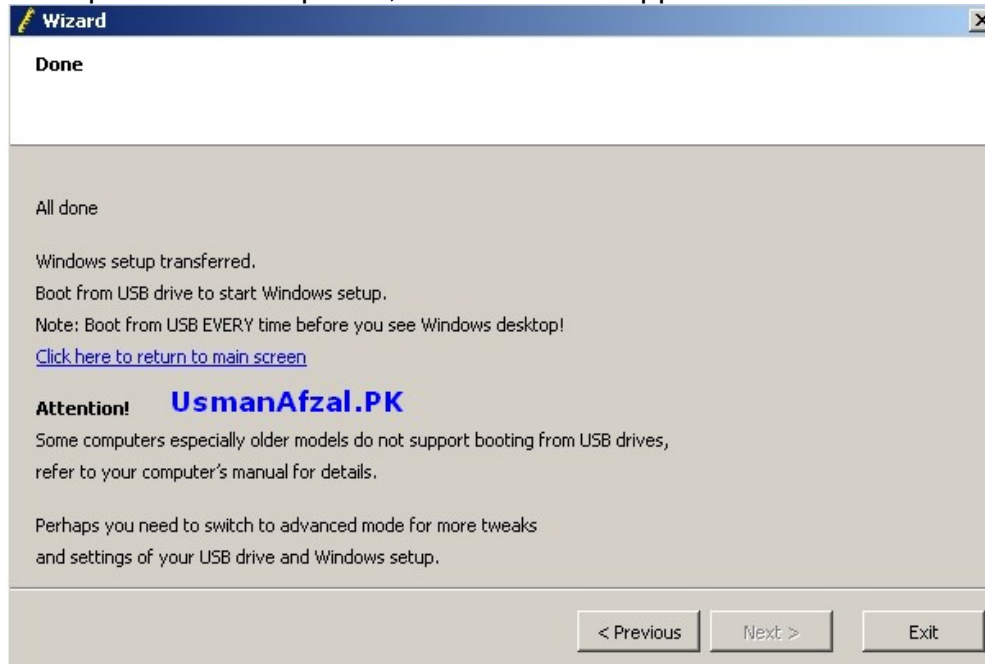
Wizard

Done

All done

Windows setup transferred.
Boot from USB drive to start Windows setup.
Note: Boot from USB EVERY time before you see Windows desktop!
Click here to return to main screen

Attention! UsmanAfzal.PK
Some computers especially older models do not support booting from USB drives, refer to your computer's manual for details.

Perhaps you need to switch to advanced mode for more tweaks and settings of your USB drive and Windows setup.

< Previous Next > Exit